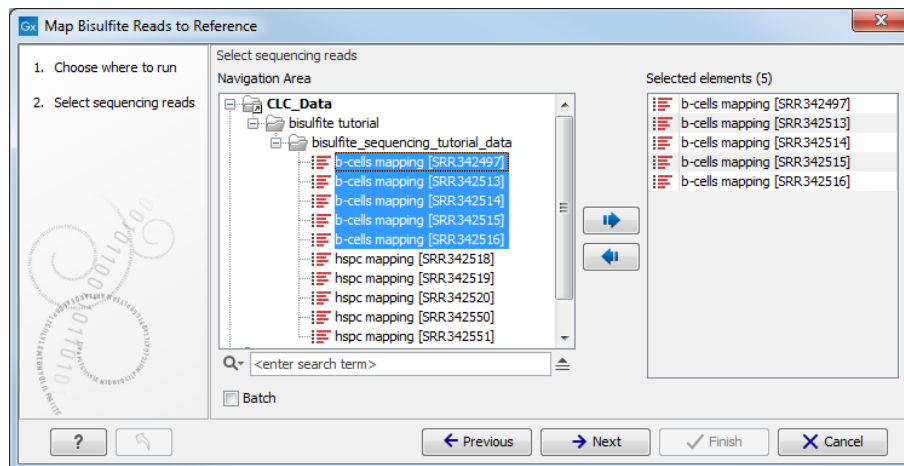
Gx Map Bisulfite Reads to Reference

1. Choose where to run

2. Select sequencing reads

Select sequencing reads

Navigation Area

CLC_Data
bisulfite tutorial
bisulfite_sequencing_tutorial_data
b-cells mapping [SRR342497]
b-cells mapping [SRR342513]
b-cells mapping [SRR342514]
b-cells mapping [SRR342515]
b-cells mapping [SRR342516]
hspc mapping [SRR342518]
hspc mapping [SRR342519]
hspc mapping [SRR342520]
hspc mapping [SRR342550]
hspc mapping [SRR342551]

<enter search term>

Batch

Selected elements (5)

b-cells mapping [SRR342497]
b-cells mapping [SRR342513]
b-cells mapping [SRR342514]
b-cells mapping [SRR342515]
b-cells mapping [SRR342516]

?

Previous

Next

Finish

Cancel